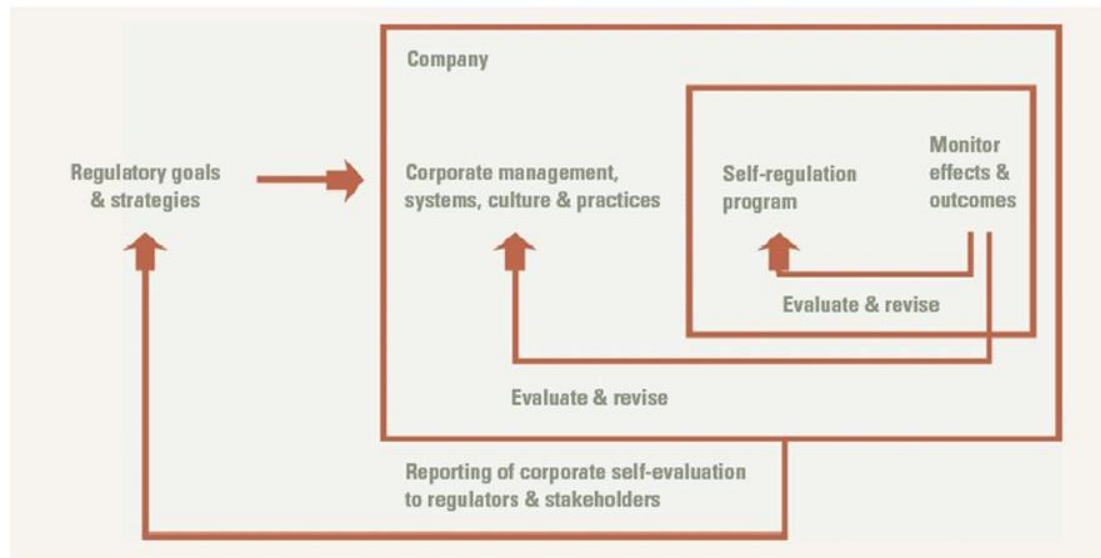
Company

Regulatory goals & strategies

Corporate management, systems, culture & practices

Self-regulation program

Monitor effects & outcomes

Evaluate & revise

Evaluate & revise

Reporting of corporate self-evaluation to regulators & stakeholders